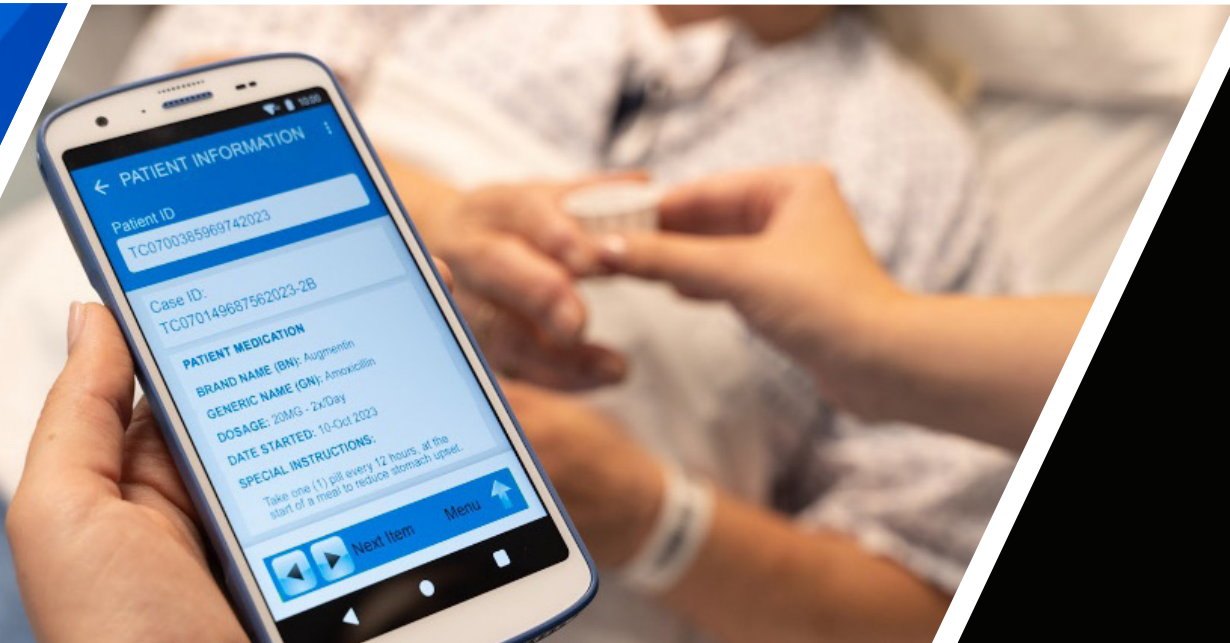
10:00

PATIENT INFORMATION

Patient ID
TC0700385969742023

Case ID:
TC0701496875620 23-2B

PATIENT MEDICATION
BRAND NAME (BN): Augmentin
GENERIC NAME (GN): Amoxicillin
DOSAGE: 20MG - 2x/Day
DATE STARTED: 10-Oct 2023
SPECIAL INSTRUCTIONS:
Take one (1) pill every 12 hours, at the start of a meal to reduce stomach upset.

Next Item
Menu